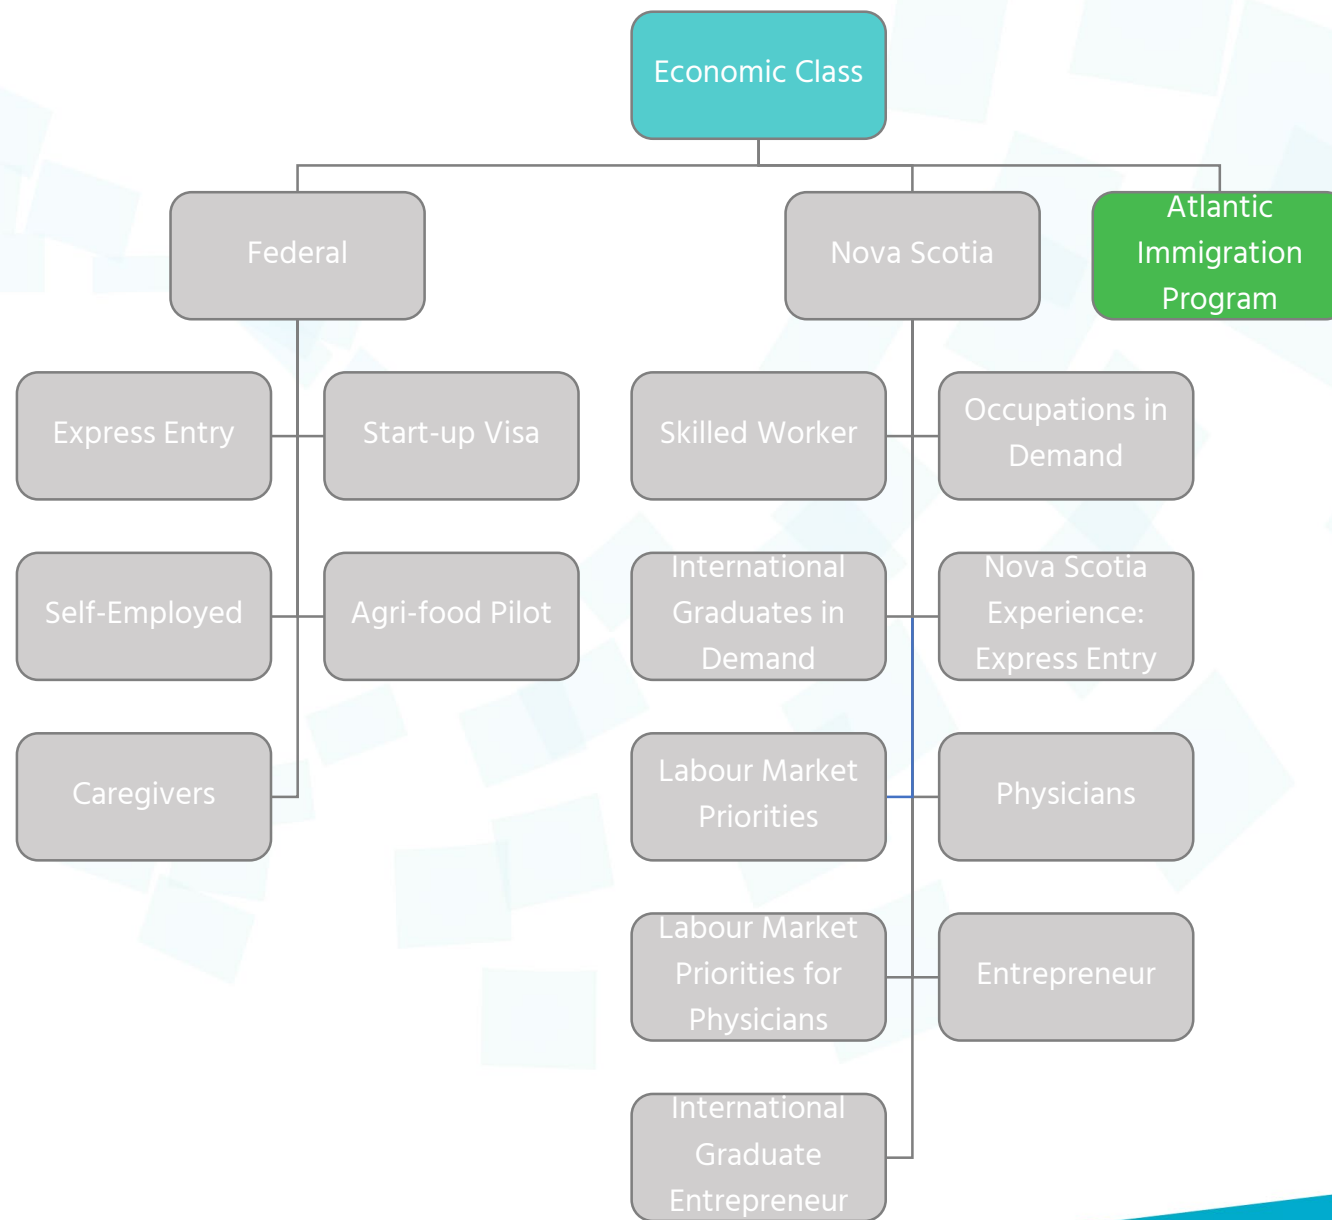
Economic Class

Federal

Nova Scotia

Atlantic Immigration Program

Express Entry

Start-up Visa

Self-Employed

Agri-food Pilot

Caregivers

Skilled Worker

Occupations in Demand

International Graduates in Demand

Nova Scotia Experience: Express Entry

Labour Market Priorities

Physicians

Labour Market Priorities for Physicians

Entrepreneur

International Graduate Entrepreneur